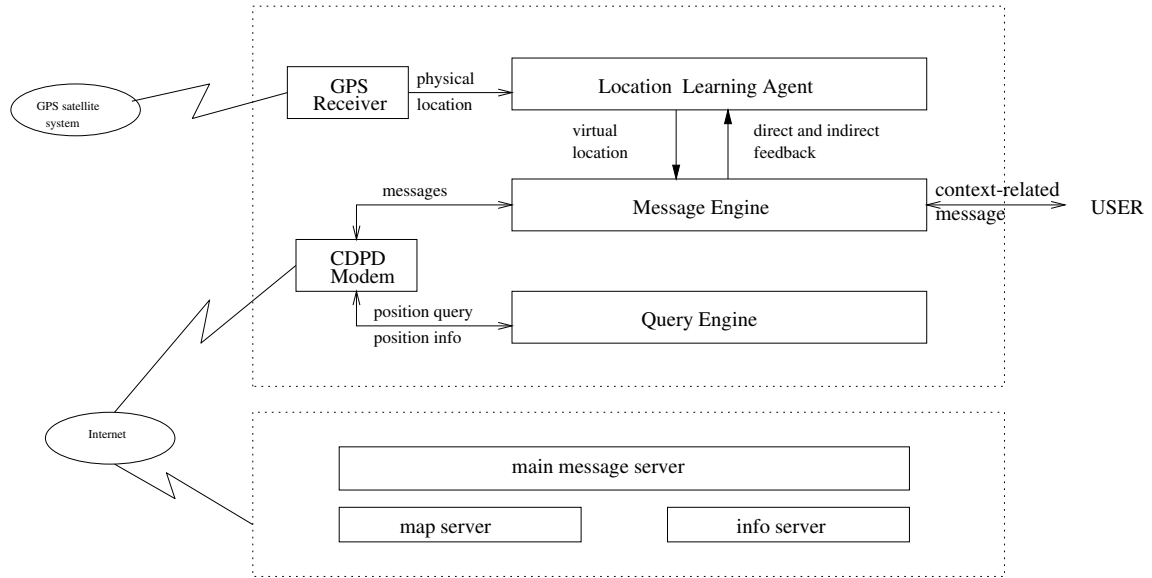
GPS satellite system

GPS Receiver

physical location

Location Learning Agent

virtual location

direct and indirect feedback

messages

Message Engine

context-related message

USER

CDPD Modem

position query

position info

Query Engine

Internet

main message server

map server

info server